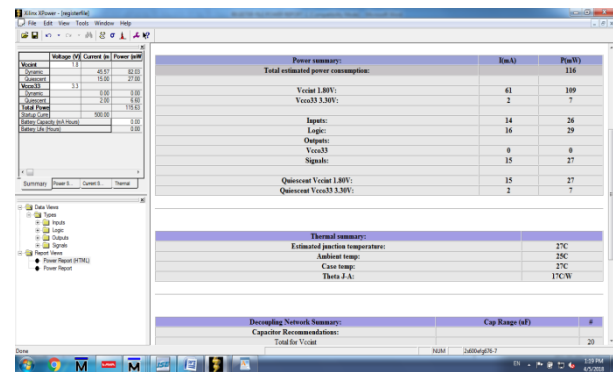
Xilinx XPower - [registerfile]
File Edit View Tools Window Help

| | Voltage (V) | Current (m | Power (mW |
|---|---|---|---|
| Vccint | 1.8 | | |
| Dynamic | | 45.57 | 82.03 |
| Quiescent | | 15.00 | 27.00 |
| Vcco33 | 3.3 | | |
| Dynamic | | 0.00 | 0.00 |
| Quiescent | | 2.00 | 6.60 |
| Total Power | | | 115.63 |
| Startup Curre | | 500.00 | |
| Battery Capacity (mA Hours) | | | 0.00 |
| Battery Life (Hours) | | | 0.00 |

Summary Power S... Current S... Thermal

Data Views
Types
Inputs
Logic
Outputs
Signals
Report Views
Power Report (HTML)
Power Report

| Power summary: | I(mA) | P(mW) |
|---|---|---|
| Total estimated power consumption: | | 116 |
| Vccint 1.80V: | 61 | 109 |
| Vcco33 3.30V: | 2 | 7 |
| Inputs: | 14 | 26 |
| Logic: | 16 | 29 |
| Outputs: | | |
| Vcco33 | 0 | 0 |
| Signals: | 15 | 27 |
| Quiescent Vccint 1.80V: | 15 | 27 |
| Quiescent Vcco33 3.30V: | 2 | 7 |

| Thermal summary: | |
|---|---|
| Estimated junction temperature: | 27C |
| Ambient temp: | 25C |
| Case temp: | 27C |
| Theta J-A: | 17C/W |

| Decoupling Network Summary: | Cap Range (uF) | # |
|---|---|---|
| Capacitor Recommendations: | | |
| Total for Vccint | | 20 |

Done NUM 2a600a6g5f6-7
EN 1:19 PM 4/5/2018